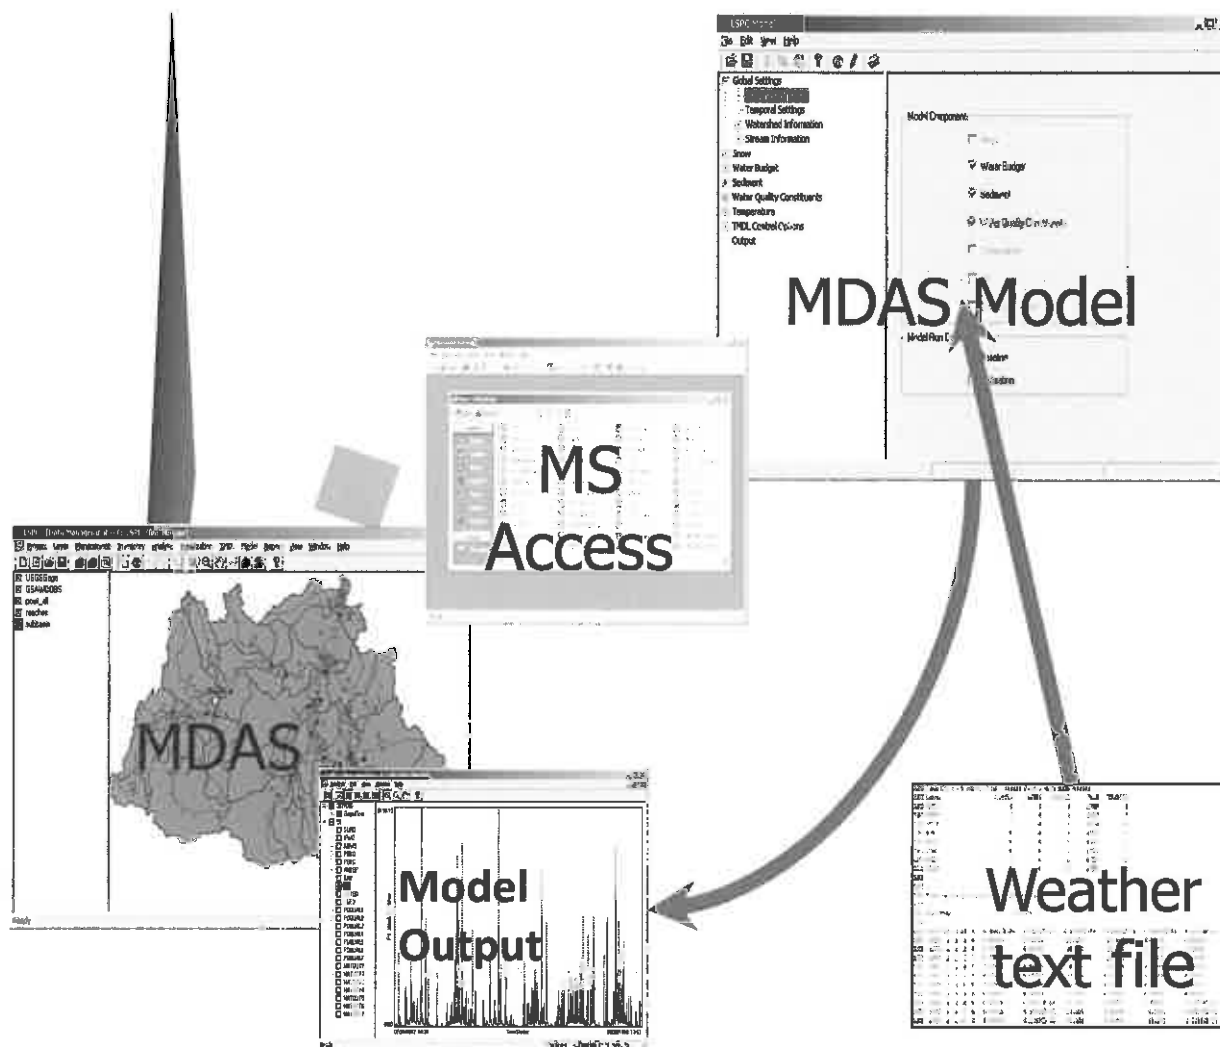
LSPC Model

File Edit View Help

Global Settings

Temporal Settings

Watershed Information

Stream Information

Snow

Water Budget

Sediment

Water Quality Constituents

Temperature

TMDL Control Options

Output

Model Component

Water Budget

Sediment

Water Quality Constituents

MDAS Model

Model Run

MS Access

USGSgage

GSAWDOBS

MDAS

Model Output

Weather text file